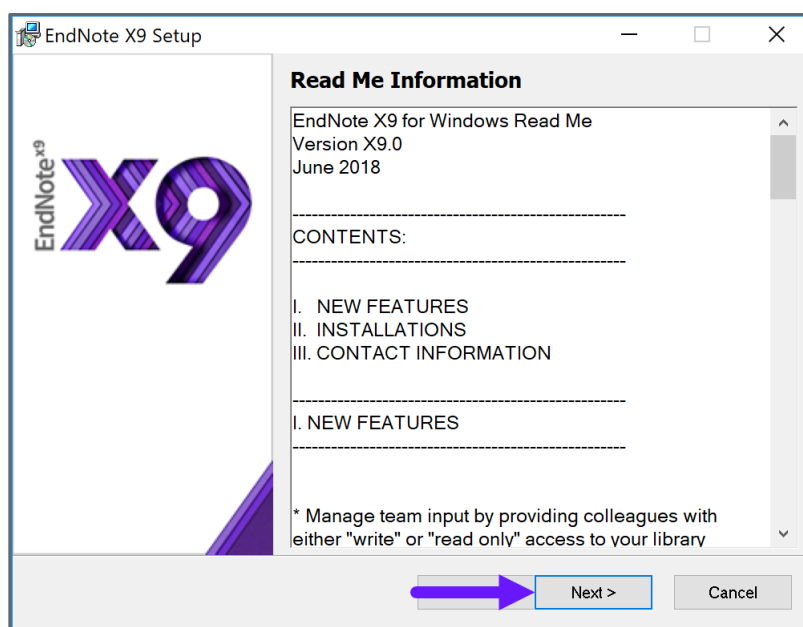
EndNote X9 Setup

EndNote X9

X9

Read Me Information

EndNote X9 for Windows Read Me
Version X9.0
June 2018

-----------------------------------------------------
CONTENTS:
-----------------------------------------------------

I. NEW FEATURES
II. INSTALLATIONS
III. CONTACT INFORMATION

-----------------------------------------------------
I. NEW FEATURES
-----------------------------------------------------

* Manage team input by providing colleagues with either "write" or "read only" access to your library

Next >

Cancel